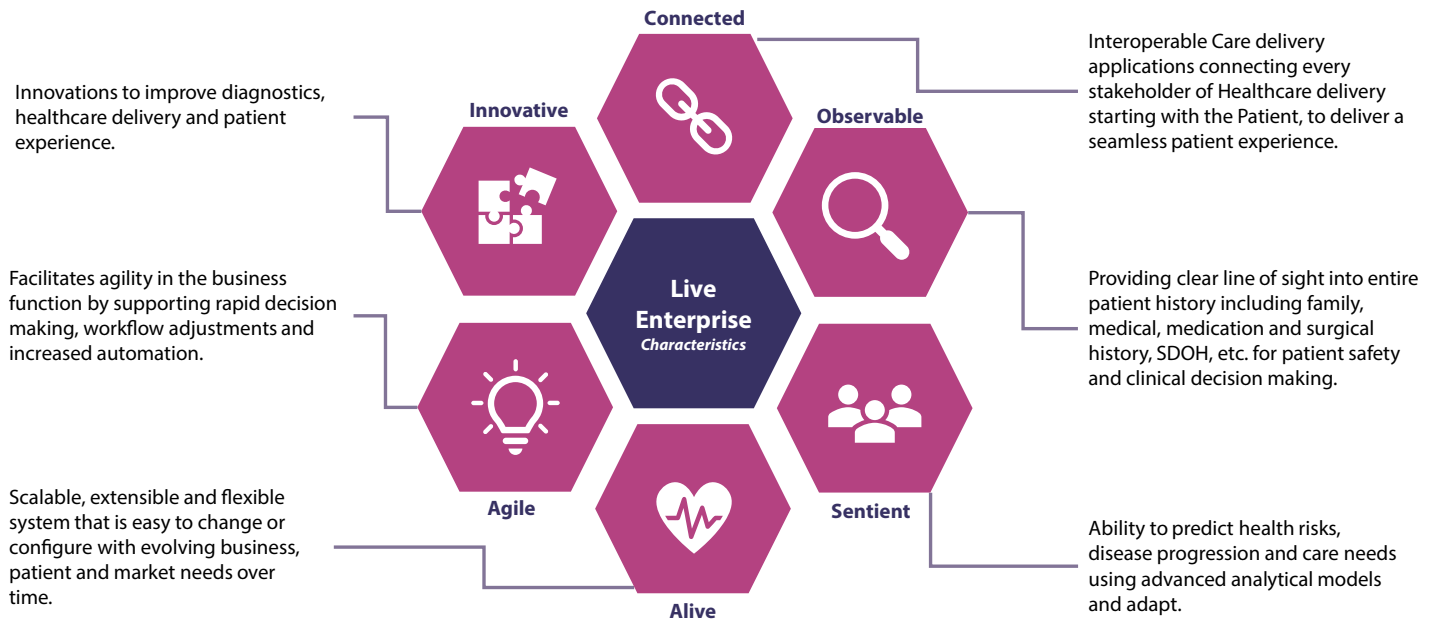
Connected

Innovations to improve diagnostics, healthcare delivery and patient experience.

Innovative

Interoperable Care delivery applications connecting every stakeholder of Healthcare delivery starting with the Patient, to deliver a seamless patient experience.

Observable

Live Enterprise
Characteristics

Facilitates agility in the business function by supporting rapid decision making, workflow adjustments and increased automation.

Providing clear line of sight into entire patient history including family, medical, medication and surgical history, SDOH, etc. for patient safety and clinical decision making.

Scalable, extensible and flexible system that is easy to change or configure with evolving business, patient and market needs over time.

Agile

Sentient

Ability to predict health risks, disease progression and care needs using advanced analytical models and adapt.

Alive